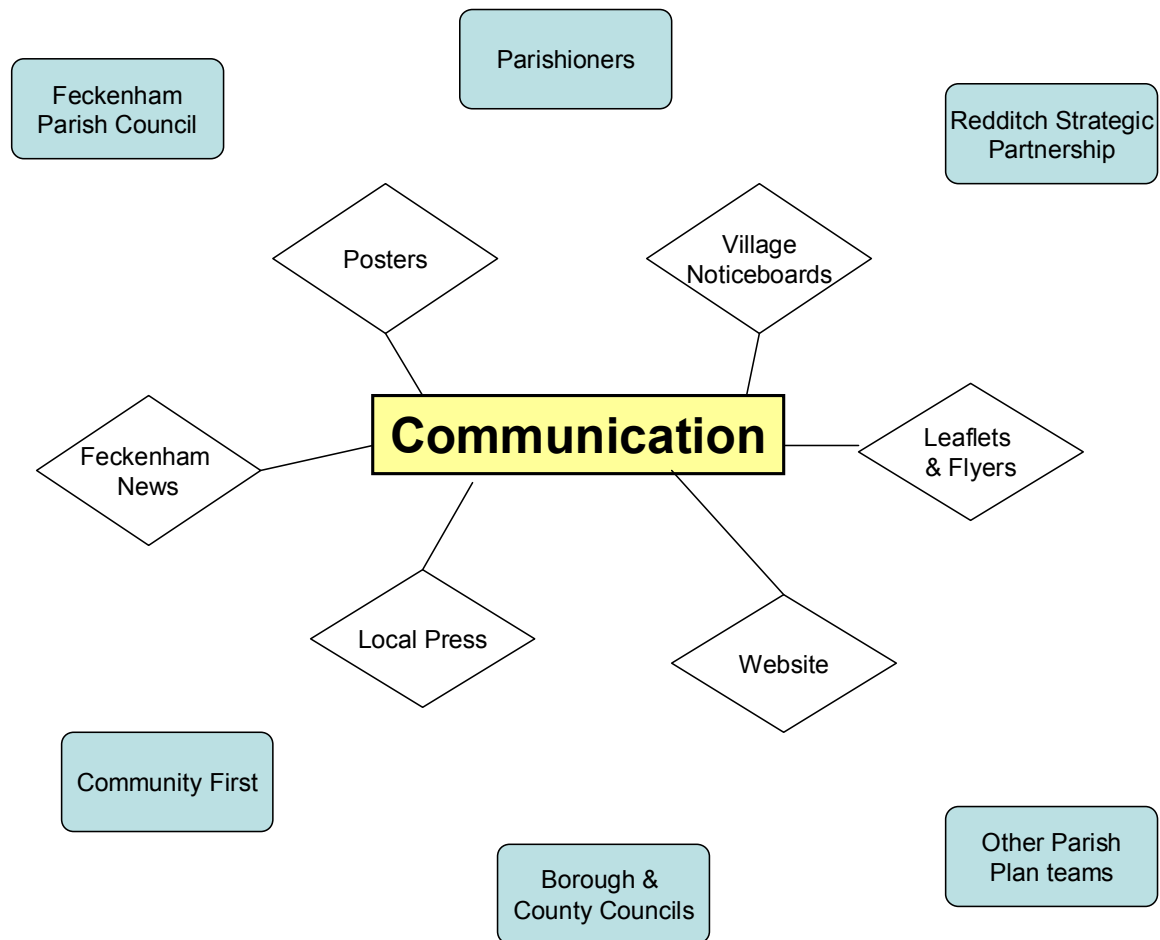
Parishioners

Feckenham Parish Council

Redditch Strategic Partnership

Posters

Village Noticeboards

Communication

Feckenham News

Leaflets & Flyers

Local Press

Website

Community First

Borough & County Councils

Other Parish Plan teams